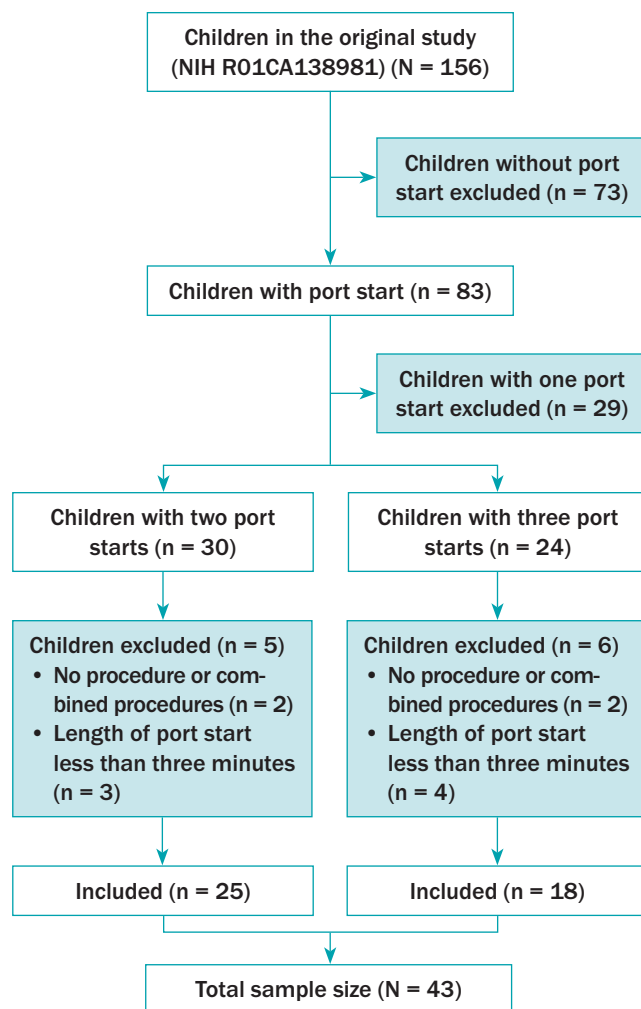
Children in the original study (NIH R01CA138981) (N = 156)

Children without port start excluded (n = 73)

Children with port start (n = 83)

Children with one port start excluded (n = 29)

Children with two port starts (n = 30)

Children with three port starts (n = 24)

Children excluded (n = 5)
• No procedure or combined procedures (n = 2)
• Length of port start less than three minutes (n = 3)

Children excluded (n = 6)
• No procedure or combined procedures (n = 2)
• Length of port start less than three minutes (n = 4)

Included (n = 25)

Included (n = 18)

Total sample size (N = 43)